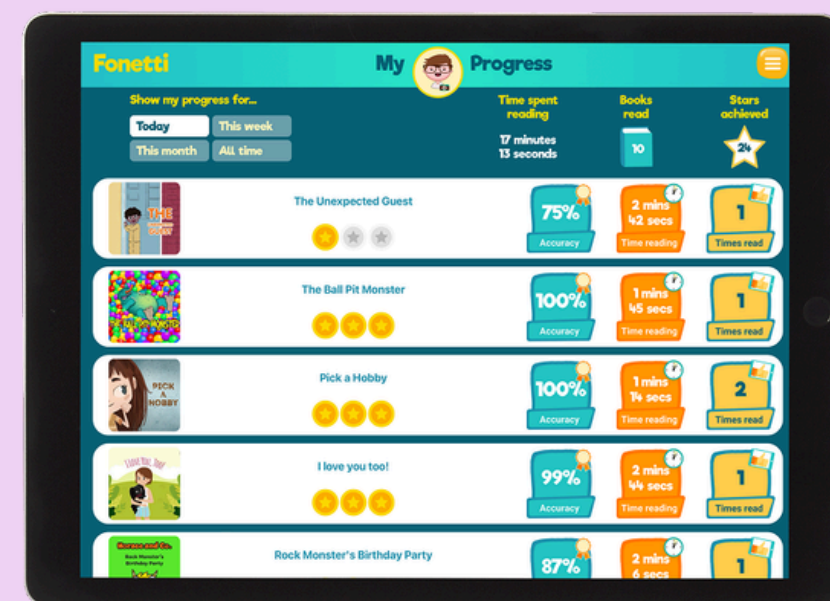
Fonetti

My Progress

Show my progress for...

Today
This week
This month
All time

Time spent reading
17 minutes
13 seconds

Books read
10

Stars achieved
24

THE UNEXPECTED GUEST

The Unexpected Guest

75%
Accuracy

2 mins
42 secs
Time reading

1
Times read

THE BALL PIT MONSTER

The Ball Pit Monster

100%
Accuracy

1 mins
45 secs
Time reading

1
Times read

PICK A HOBBY

Pick a Hobby

100%
Accuracy

1 mins
14 secs
Time reading

2
Times read

I love you too!

I love you too!

99%
Accuracy

2 mins
44 secs
Time reading

1
Times read

Morgan and Co.
Rock Monster's Birthday Party

Rock Monster's Birthday Party

87%

2 mins
6 secs

1